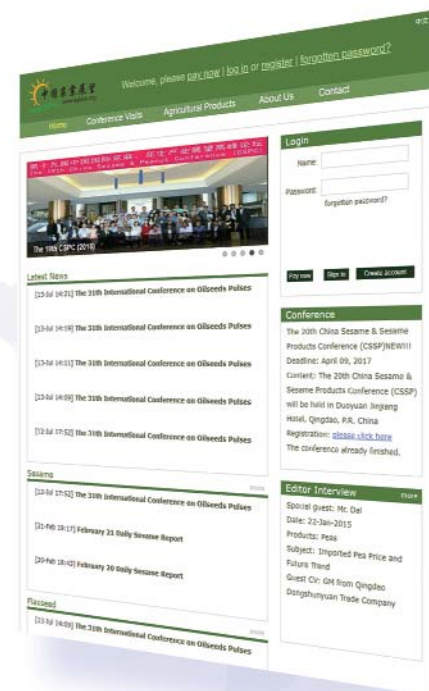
中国农业展望

Welcome, please pay now | log in or register | forgotten password?

Home Conference Visits Agricultural Products About Us Contact

第十九届中国芝麻及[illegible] Conference (CSPC)

The 19th CSPC (2016)

Latest News

[13-Jul 14:21] The 31th International Conference on Oilseeds Pulses

[13-Jul 14:19] The 31th International Conference on Oilseeds Pulses

[13-Jul 14:11] The 31th International Conference on Oilseeds Pulses

[13-Jul 14:09] The 31th International Conference on Oilseeds Pulses

[12-Jul 17:52] The 31th International Conference on Oilseeds Pulses

Sesame more

[12-Jul 17:52] The 31th International Conference on Oilseeds Pulses

[21-Feb 19:17] February 21 Daily Sesame Report

[20-Feb 18:43] February 20 Daily Sesame Report

Flaxseed more

[13-Jul 14:09] The 31th International Conference on Oilseeds Pulses

Login

Name:

Password:

forgotten password?

Pay now Sign in Create Account

Conference

The 20th China Sesame & Sesame Products Conference (CSSP)NEW!!!

Deadline: April 09, 2017

Content: The 20th China Sesame & Sesame Products Conference (CSSP) will be held in Duoyuan Jinjiang Hotel, Qingdao, P.R. China

Registration: please click here

The conference already finished.

Editor Interview more

Special guest: Mr. Dai

Date: 22-Jan-2015

Products: Peas

Subject: Imported Pea Price and Future Trend

Guest CV: GM from Qingdao Dongshunyuan Trade Company